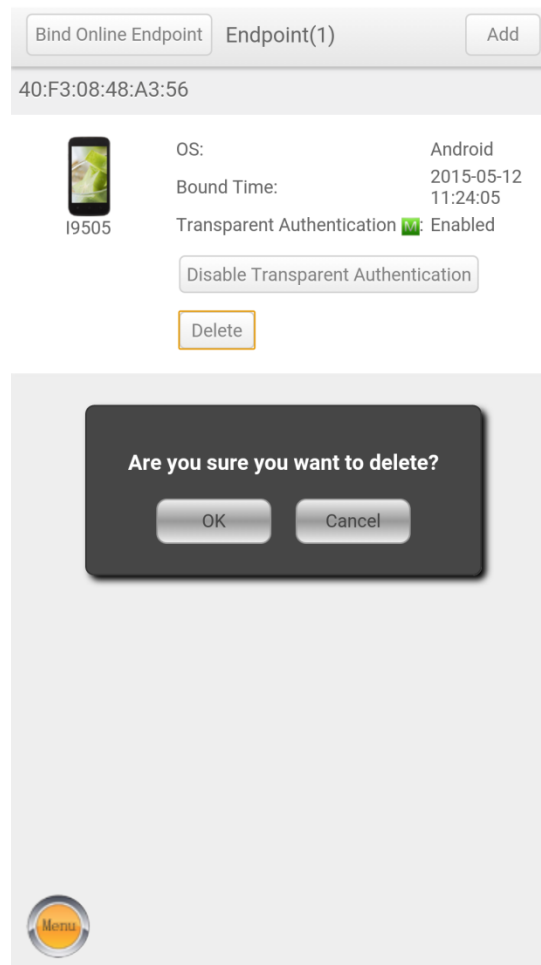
Bind Online Endpoint Endpoint(1) Add

40:F3:08:48:A3:56

I9505

OS: Android

Bound Time: 2015-05-12 11:24:05

Transparent Authentication M: Enabled

Disable Transparent Authentication

Delete

Are you sure you want to delete?

OK Cancel

Menu